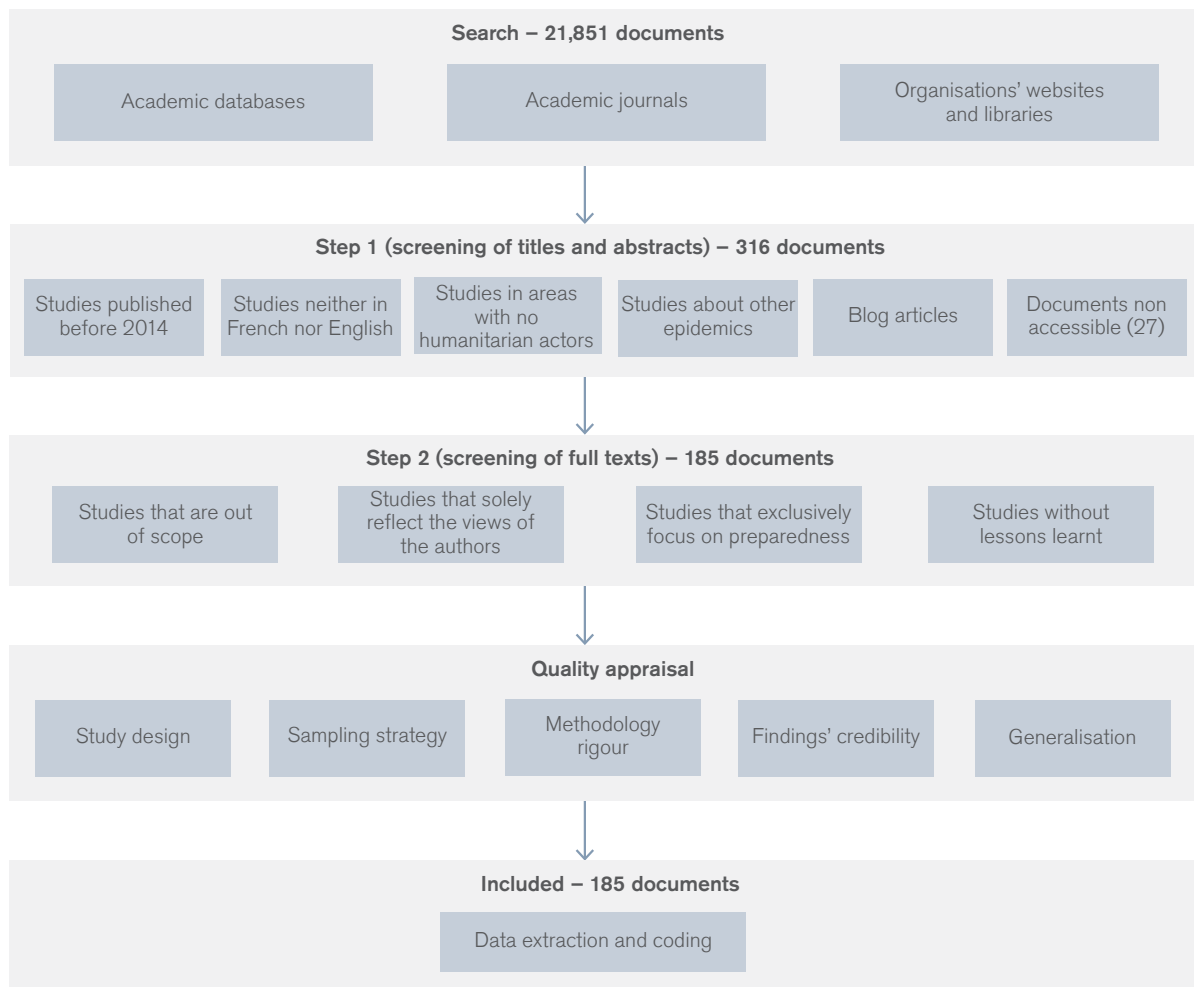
Search – 21,851 documents

Academic databases

Academic journals

Organisations' websites and libraries

Step 1 (screening of titles and abstracts) – 316 documents

Studies published before 2014

Studies neither in French nor English

Studies in areas with no humanitarian actors

Studies about other epidemics

Blog articles

Documents non accessible (27)

Step 2 (screening of full texts) – 185 documents

Studies that are out of scope

Studies that solely reflect the views of the authors

Studies that exclusively focus on preparedness

Studies without lessons learnt

Quality appraisal

Study design

Sampling strategy

Methodology rigour

Findings' credibility

Generalisation

Included – 185 documents

Data extraction and coding